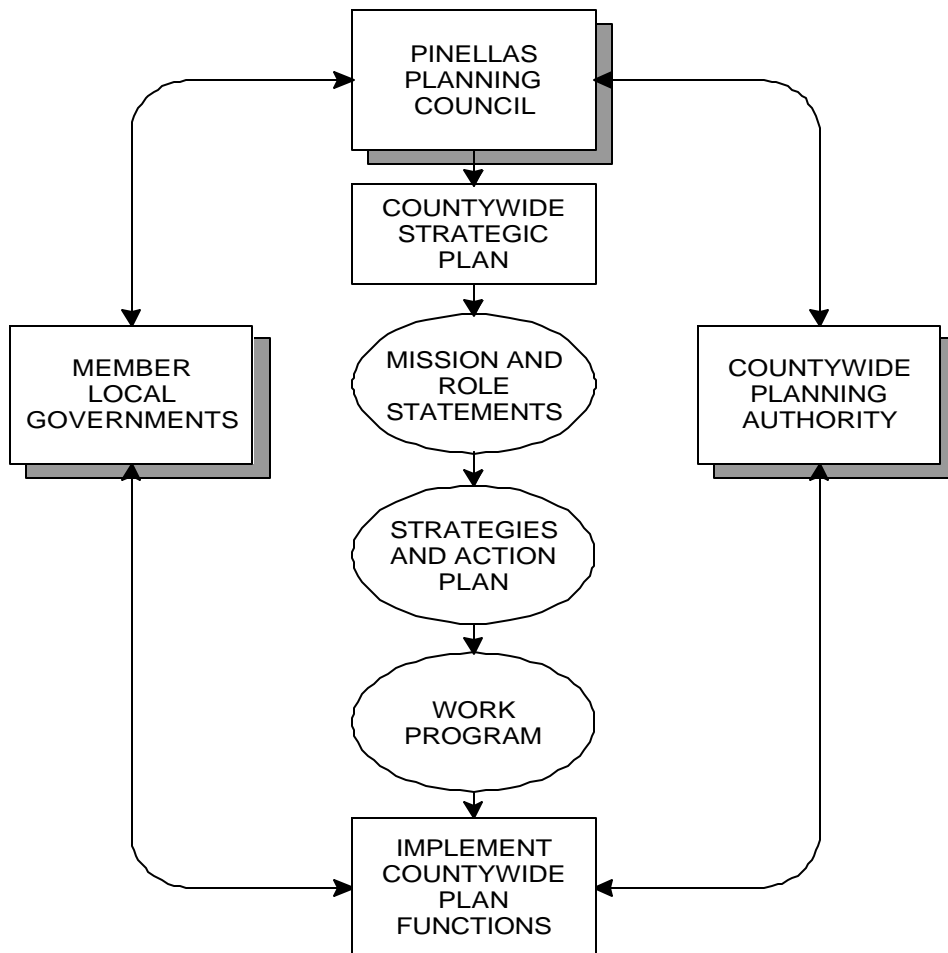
PINELLAS PLANNING COUNCIL

COUNTYWIDE STRATEGIC PLAN

MEMBER LOCAL GOVERNMENTS

MISSION AND ROLE STATEMENTS

COUNTYWIDE PLANNING AUTHORITY

STRATEGIES AND ACTION PLAN

WORK PROGRAM

IMPLEMENT COUNTYWIDE PLAN FUNCTIONS